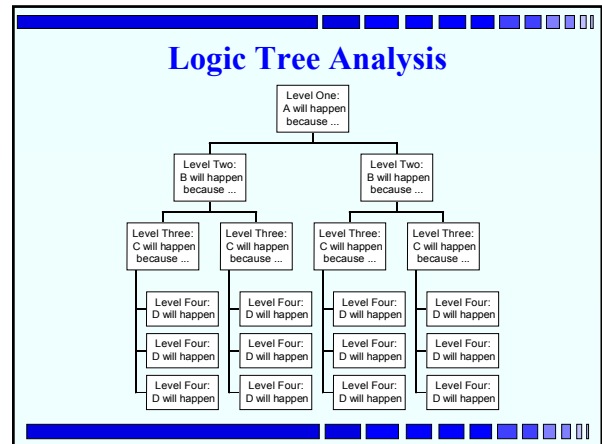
Logic Tree Analysis

Level One:
A will happen
because ...

Level Two:
B will happen
because ...

Level Two:
B will happen
because ...

Level Three:
C will happen
because ...

Level Three:
C will happen
because ...

Level Three:
C will happen
because ...

Level Three:
C will happen
because ...

Level Four:
D will happen

Level Four:
D will happen

Level Four:
D will happen

Level Four:
D will happen

Level Four:
D will happen

Level Four:
D will happen

Level Four:
D will happen

Level Four:
D will happen

Level Four:
D will happen

Level Four:
D will happen

Level Four:
D will happen

Level Four:
D will happen